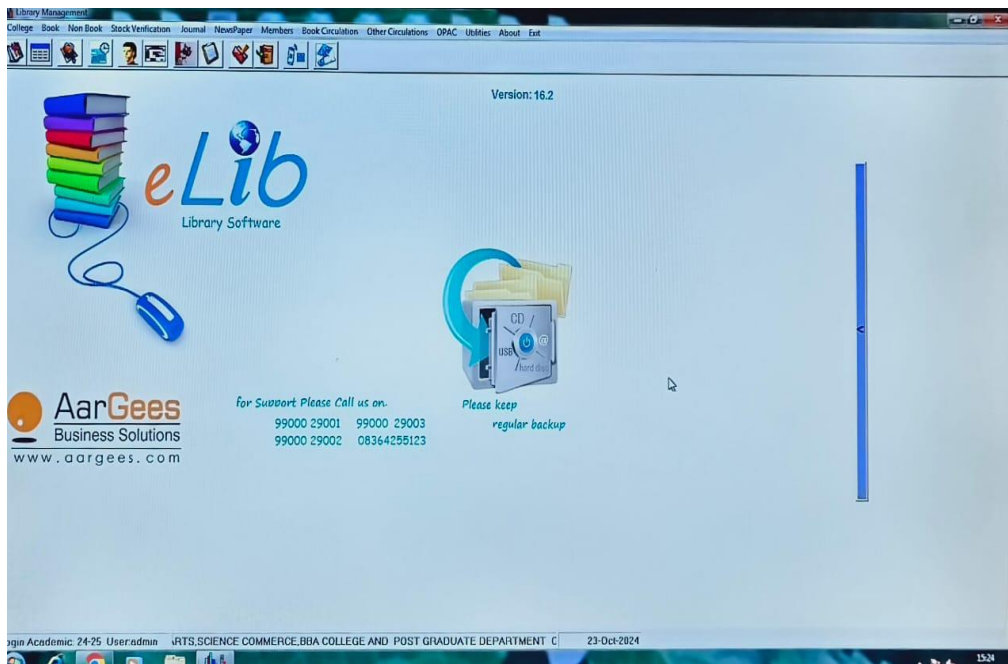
Library Management

College Book Non Book Stock Verification Journal NewsPaper Members Book Circulation Other Circulations OPAC Utilities About Exit

Version: 16.2

eLib
Library Software

CD
USB
hard disk

AarGees
Business Solutions
www.aargees.com

for Support Please Call us on.
99000 29001 99000 29003
99000 29002 08364255123

Please keep
regular backup

ogin Academic: 24-25 User:admin ARTS,SCIENCE COMMERCE,BBA COLLEGE AND POST GRADUATE DEPARTMENT C 23-Oct-2024

15:24